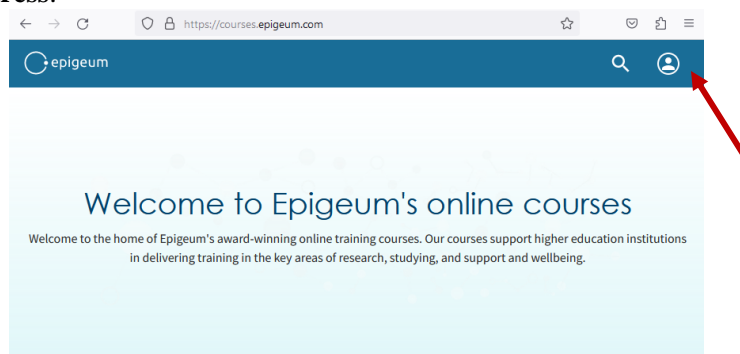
https://courses.epigeum.com

epigeum

Welcome to Epigeum's online courses

Welcome to the home of Epigeum's award-winning online training courses. Our courses support higher education institutions in delivering training in the key areas of research, studying, and support and wellbeing.